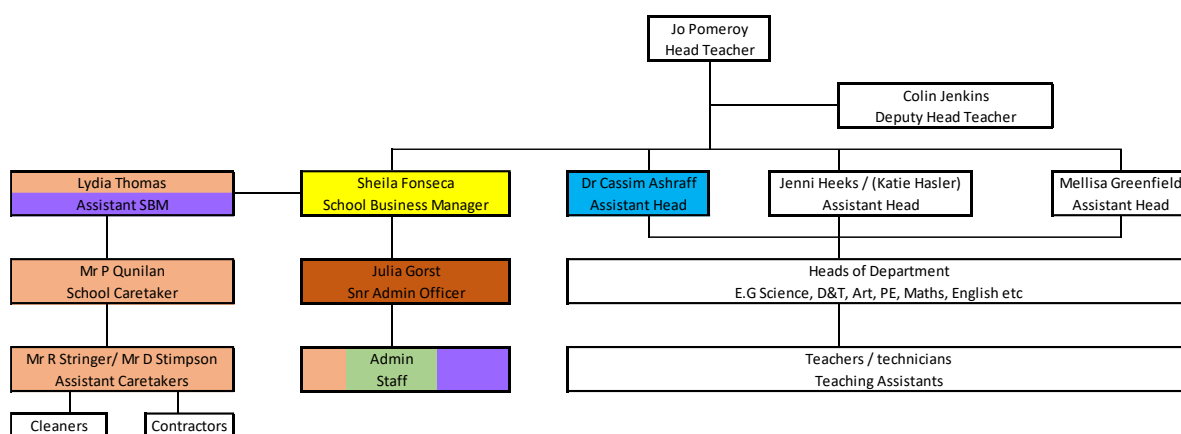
Jo Pomeroy
Head Teacher

Colin Jenkins
Deputy Head Teacher

Lydia Thomas
Assistant SBM

Sheila Fonseca
School Business Manager

Dr Cassim Ashraff
Assistant Head

Jenni Heeks / (Katie Hasler)
Assistant Head

Mellisa Greenfield
Assistant Head

Mr P Qunilan
School Caretaker

Julia Gorst
Snr Admin Officer

Heads of Department
E.G Science, D&T, Art, PE, Maths, English etc

Mr R Stringer/ Mr D Stimpson
Assistant Caretakers

Admin
Staff

Teachers / technicians
Teaching Assistants

Cleaners

Contractors